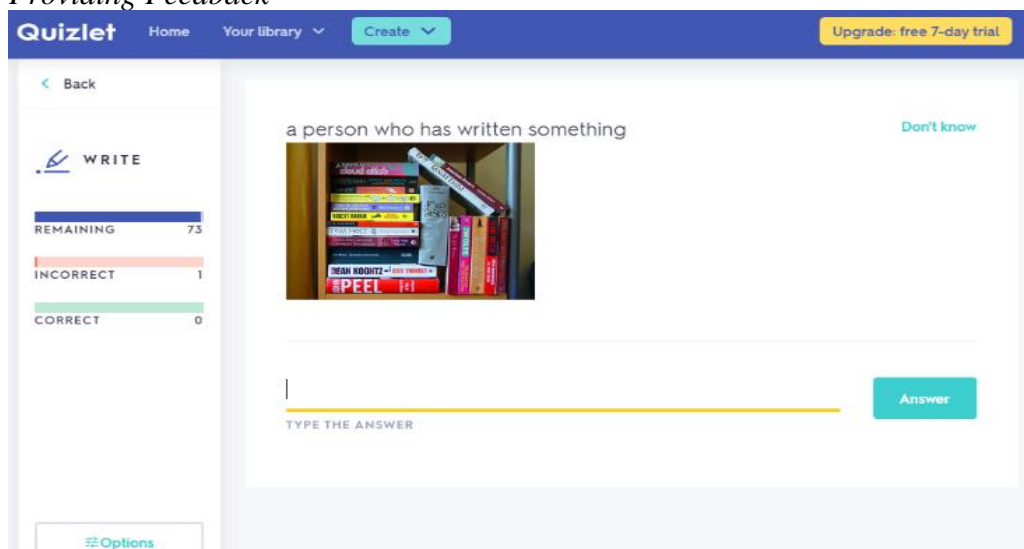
Providing Feedback

Quizlet Home Your library Create Upgrade: free 7-day trial

< Back

WRITE

REMAINING 73

INCORRECT 1

CORRECT 0

a person who has written something

Don't know

DEAN KOONTZ

PEEL

Answer

TYPE THE ANSWER

Options